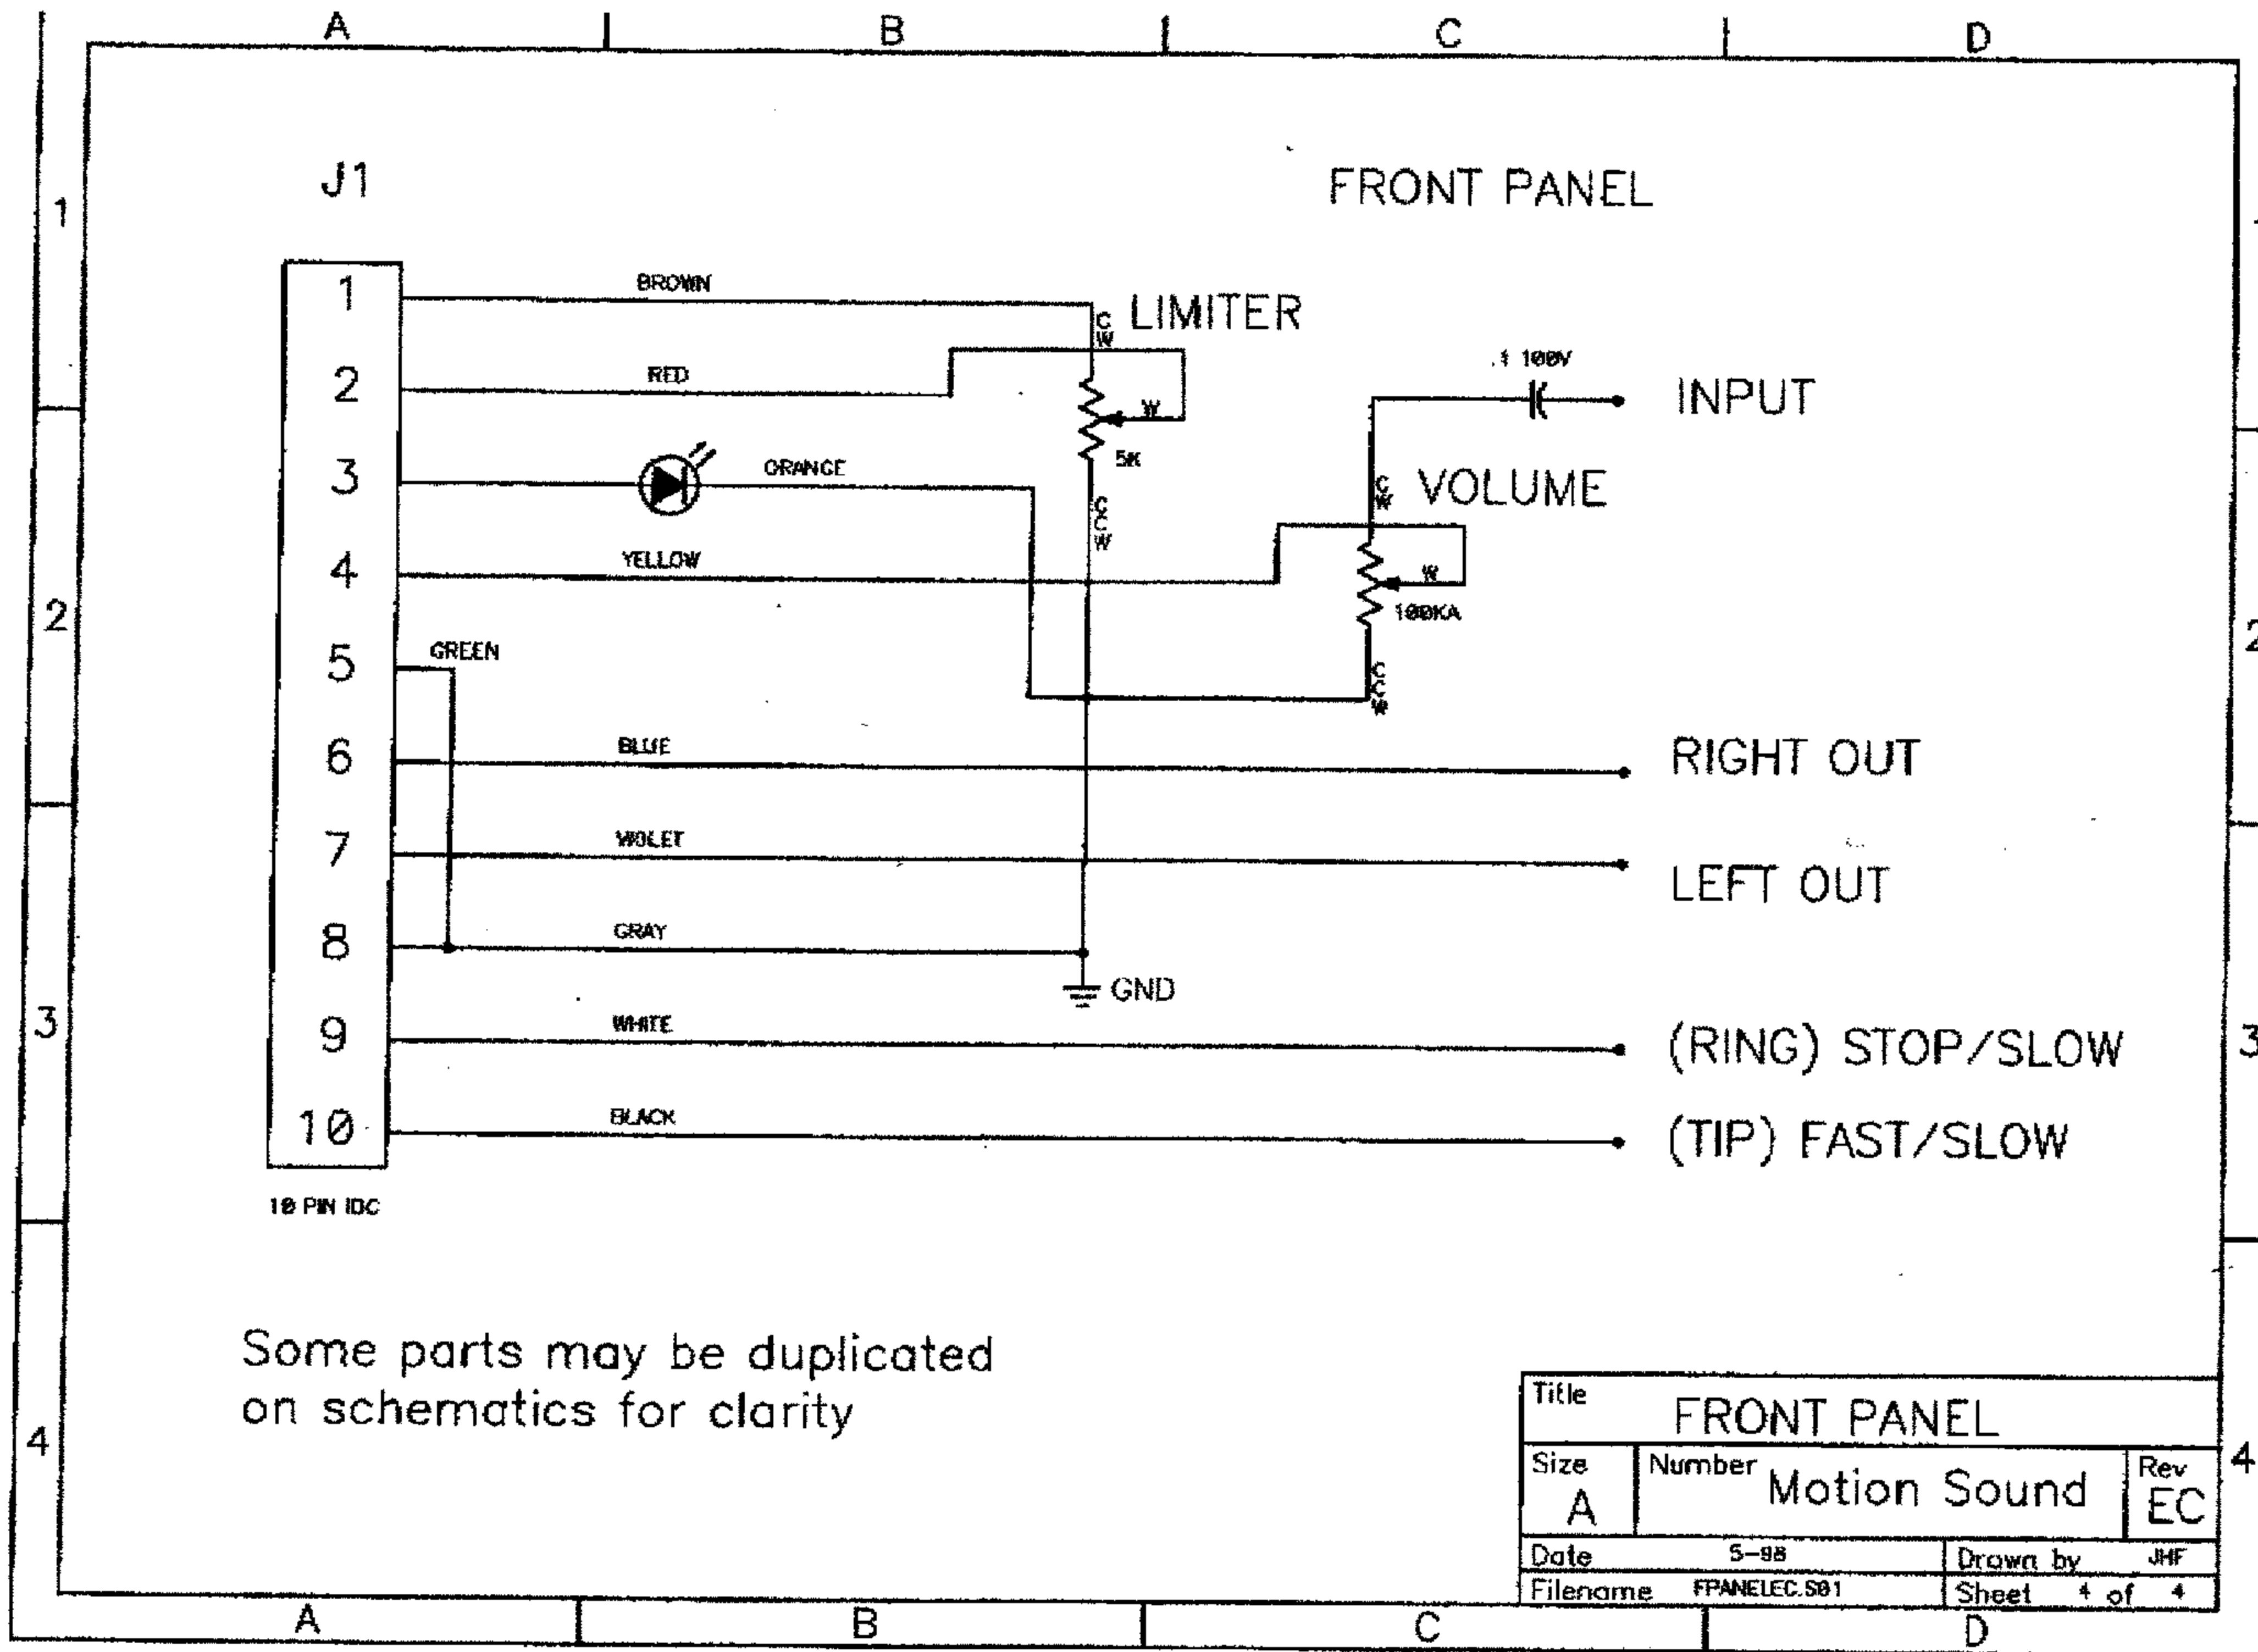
A B C D

1

J1

FRONT PANEL

1 BROWN
CW LIMITER
2 RED
W
5K
CCW
.1 100V
INPUT
3 ORANGE
CW VOLUME
4 YELLOW
W
100KA
CCW
2
5 GREEN
6 BLUE
RIGHT OUT
7 VIOLET
LEFT OUT
8 GRAY
GND
3
9 WHITE
(RING) STOP/SLOW
10 BLACK
(TIP) FAST/SLOW

10 PIN IDC

Some parts may be duplicated on schematics for clarity

4

| Title | FRONT PANEL | |
|---|---|---|
| Size A | Number Motion Sound | Rev EC |
| Date 5-98 | Drawn by JHF | |
| Filename FPANELEC.S01 | Sheet 4 of 4 | |

A B C D